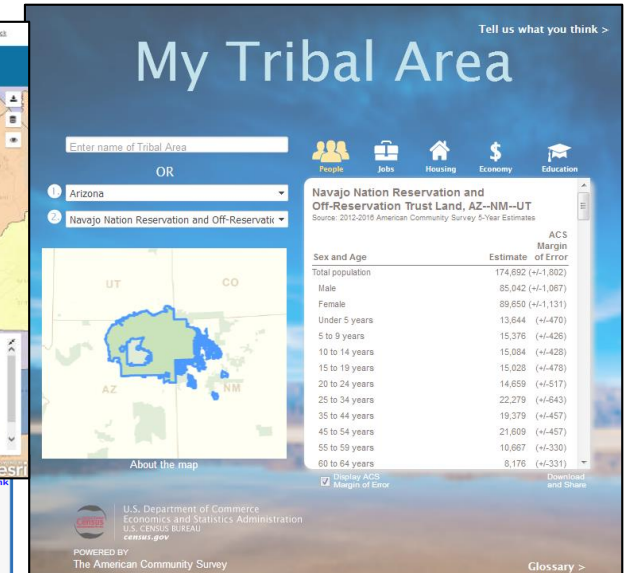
Tell us what you think >

My Tribal Area

Enter name of Tribal Area

OR

1. Arizona

2. Navajo Nation Reservation and Off-Reservatio

UT
CO
AZ
NM

About the map

People Jobs Housing Economy Education

Navajo Nation Reservation and Off-Reservation Trust Land, AZ--NM--UT
Source: 2012-2016 American Community Survey 5-Year Estimates

| Sex and Age | Estimate | ACS Margin of Error |
|---|---|---|
| Total population | 174,692 | (+/-1,802) |
| Male | 85,042 | (+/-1,067) |
| Female | 89,650 | (+/-1,131) |
| Under 5 years | 13,644 | (+/-470) |
| 5 to 9 years | 15,376 | (+/-426) |
| 10 to 14 years | 15,084 | (+/-428) |
| 15 to 19 years | 15,028 | (+/-478) |
| 20 to 24 years | 14,659 | (+/-517) |
| 25 to 34 years | 22,279 | (+/-643) |
| 35 to 44 years | 19,379 | (+/-457) |
| 45 to 54 years | 21,609 | (+/-457) |
| 55 to 59 years | 10,667 | (+/-330) |
| 60 to 64 years | 8,176 | (+/-331) |

Display ACS Margin of Error

Download and Share

U.S. Department of Commerce
Economics and Statistics Administration
U.S. CENSUS BUREAU
census.gov

POWERED BY
The American Community Survey

Glossary >

esri